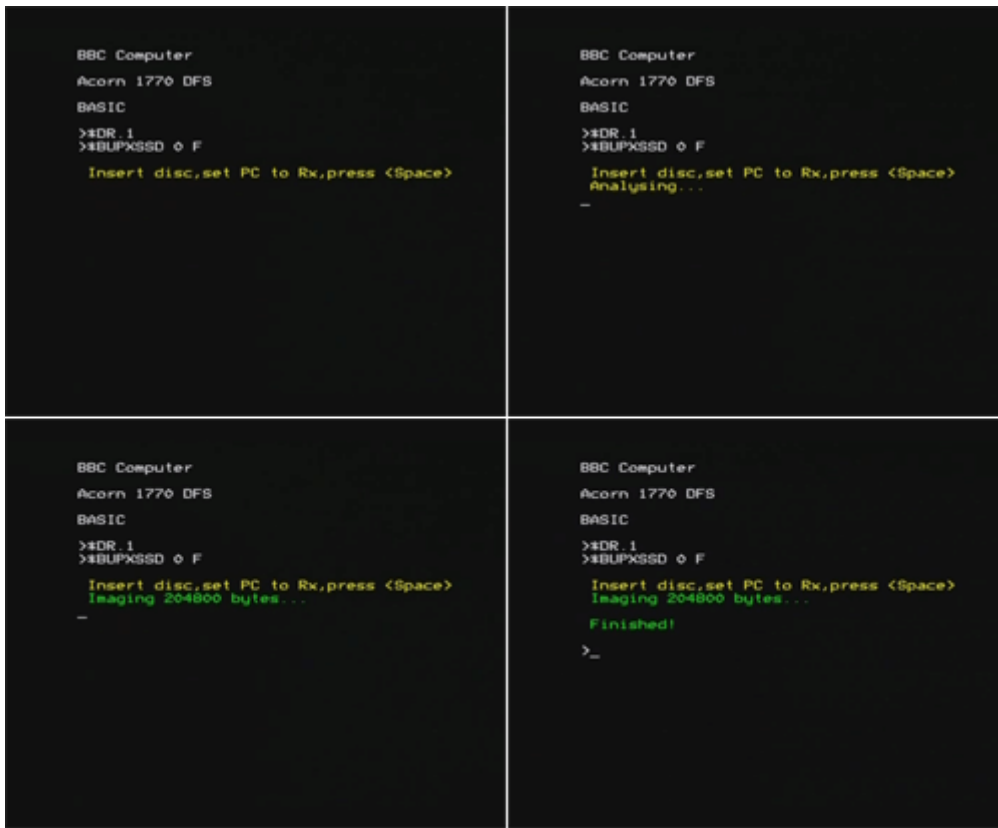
BBC Computer

Acorn 1770 DFS

BASIC

>*DR.1
>*BUPXSSD 0 F

Insert disc,set PC to Rx,press <Space>

BBC Computer

Acorn 1770 DFS

BASIC

>*DR.1
>*BUPXSSD 0 F

Insert disc,set PC to Rx,press <Space>
Analysing...
_

BBC Computer

Acorn 1770 DFS

BASIC

>*DR.1
>*BUPXSSD 0 F

Insert disc,set PC to Rx,press <Space>
Imaging 204800 bytes...
_

BBC Computer

Acorn 1770 DFS

BASIC

>*DR.1
>*BUPXSSD 0 F

Insert disc,set PC to Rx,press <Space>
Imaging 204800 bytes...

Finished!

>_